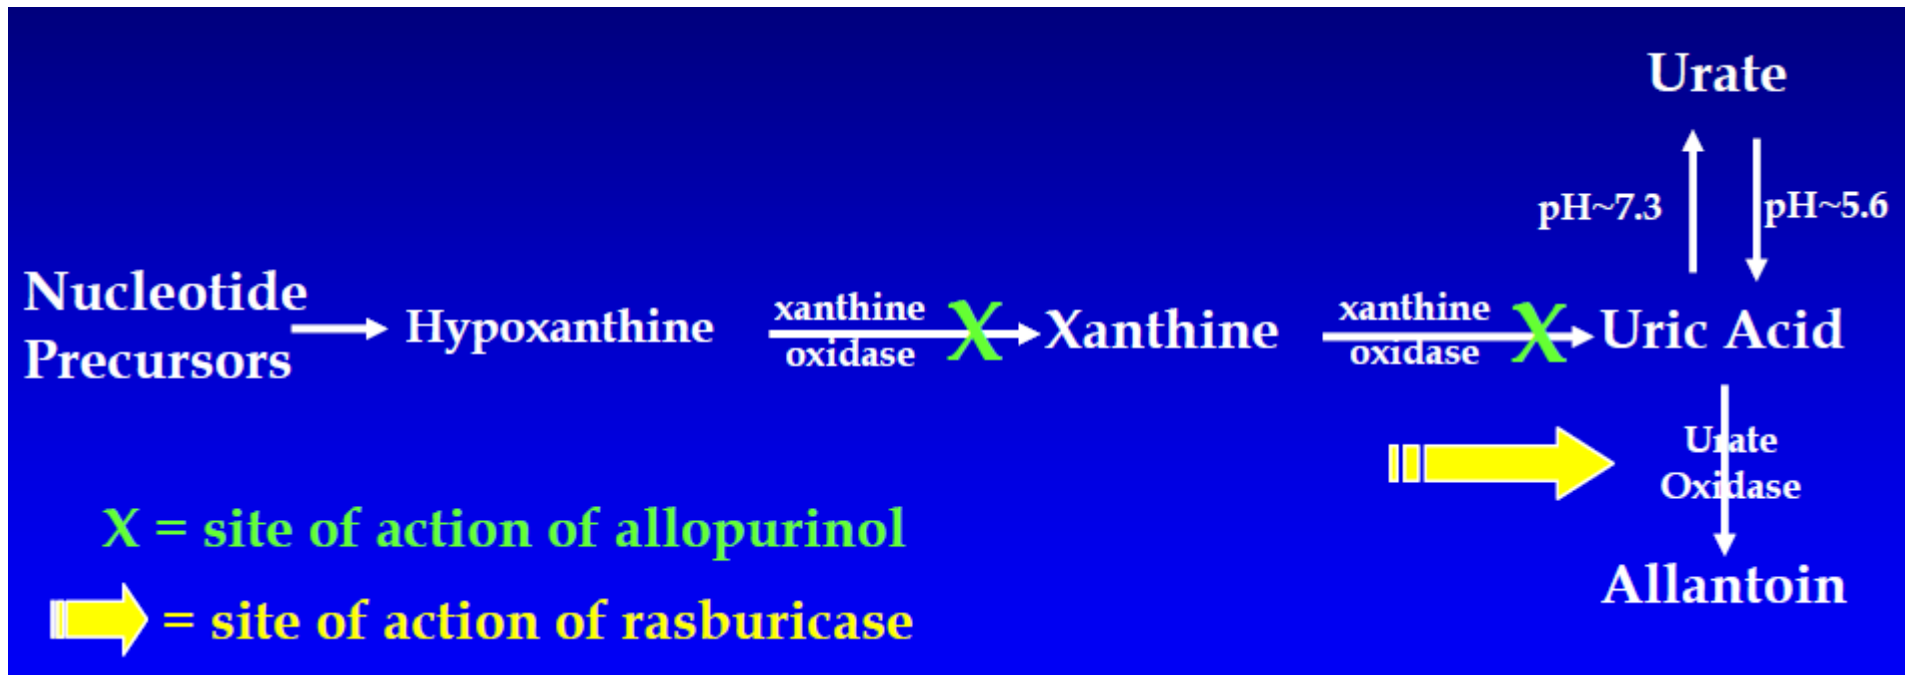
Urate

pH~7.3

pH~5.6

Nucleotide Precursors

Hypoxanthine

xanthine oxidase

X

Xanthine

xanthine oxidase

X

Uric Acid

Urate Oxidase

Allantoin

X = site of action of allopurinol

= site of action of rasburicase